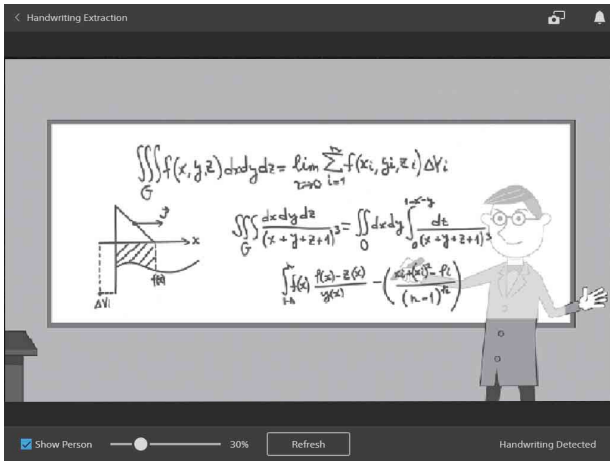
< Handwriting Extraction

$\iiint_G f(x,y,z)\,dxdydz = \lim_{\lambda\to 0} \sum_{i=1}^{n} f(x_i, y_i, z_i)\Delta V_i$

$\iiint_G \frac{dxdydz}{(x+y+z+1)^3} = \iint_0 dxdy \int_0^{1-x-y} \frac{dt}{(x+y+z+1)^3}$

y

x

f(x)

$\Delta V_i$

$\int_{i-h} f(x) \frac{f(x)-z(x)}{y(x)} - \left(\frac{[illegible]-f_i}{(n-1)^{t_2}}\right)$

Show Person

30%

Refresh

Handwriting Detected